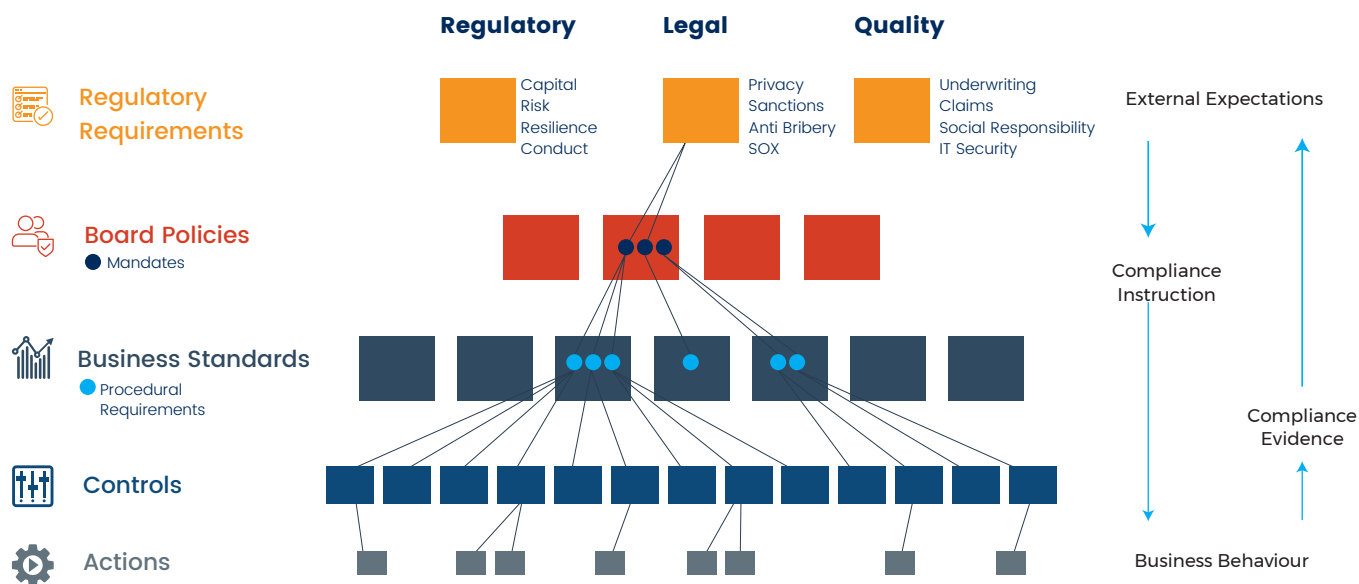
Regulatory

Legal

Quality

Regulatory Requirements

Capital
Risk
Resilience
Conduct

Privacy
Sanctions
Anti Bribery
SOX

Underwriting
Claims
Social Responsibility
IT Security

External Expectations

Board Policies
Mandates

Compliance Instruction

Business Standards
Procedural Requirements

Compliance Evidence

Controls

Actions

Business Behaviour